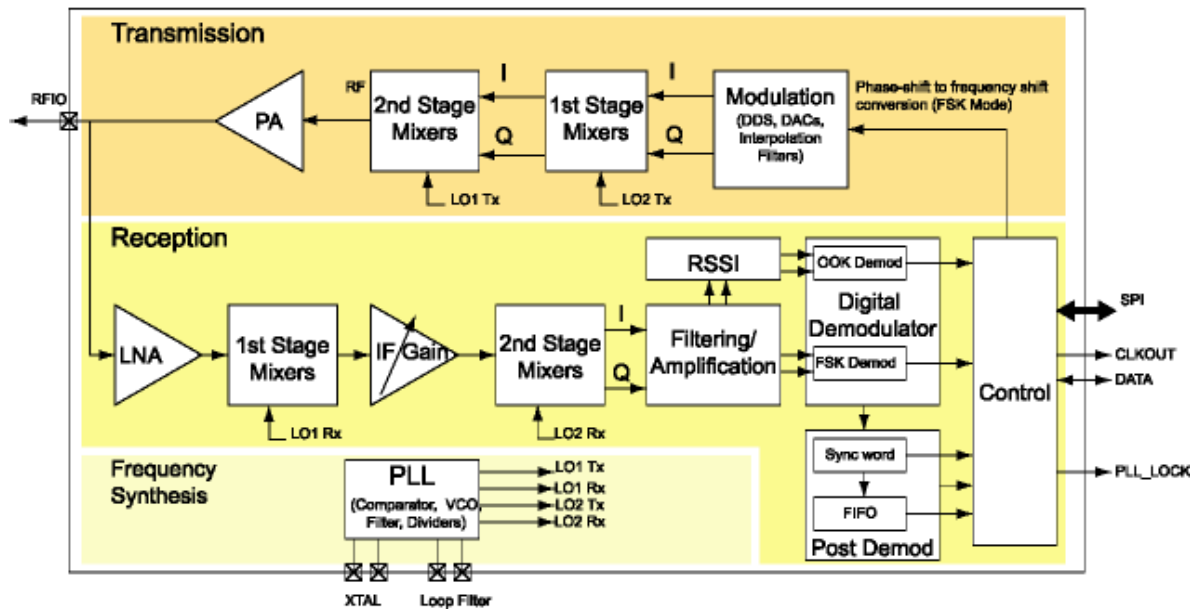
Transmission

RFIO

PA

RF

2nd Stage Mixers

I

Q

LO1 Tx

1st Stage Mixers

I

Q

LO2 Tx

Modulation (DDS, DACs, Interpolation Filters)

Phase-shift to frequency shift conversion (FSK Mode)

Reception

LNA

1st Stage Mixers

LO1 Rx

IF Gain

2nd Stage Mixers

LO2 Rx

I

Q

RSSI

Filtering/ Amplification

OOK Demod

Digital Demodulator

FSK Demod

Sync word

FIFO

Post Demod

Control

SPI

CLKOUT

DATA

PLL_LOCK

Frequency Synthesis

PLL (Comparator, VCO, Filter, Dividers)

LO1 Tx

LO1 Rx

LO2 Tx

LO2 Rx

XTAL

Loop Filter